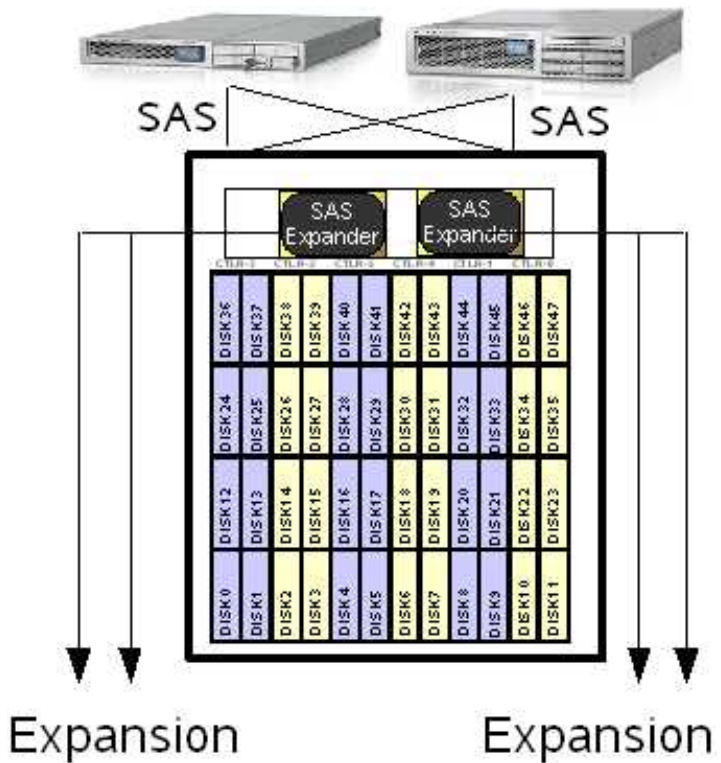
SAS

SAS

SAS Expander

SAS Expander

CTLR-1 CTLR-2 CTLR-3 CTLR-4 CTLR-5 CTLR-6

DISK36 DISK37 DISK38 DISK39 DISK40 DISK41 DISK42 DISK43 DISK44 DISK45 DISK46 DISK47

DISK24 DISK25 DISK26 DISK27 DISK28 DISK29 DISK30 DISK31 DISK32 DISK33 DISK34 DISK35

DISK12 DISK13 DISK14 DISK15 DISK16 DISK17 DISK18 DISK19 DISK20 DISK21 DISK22 DISK23

DISK0 DISK1 DISK2 DISK3 DISK4 DISK5 DISK6 DISK7 DISK8 DISK9 DISK10 DISK11

Expansion

Expansion